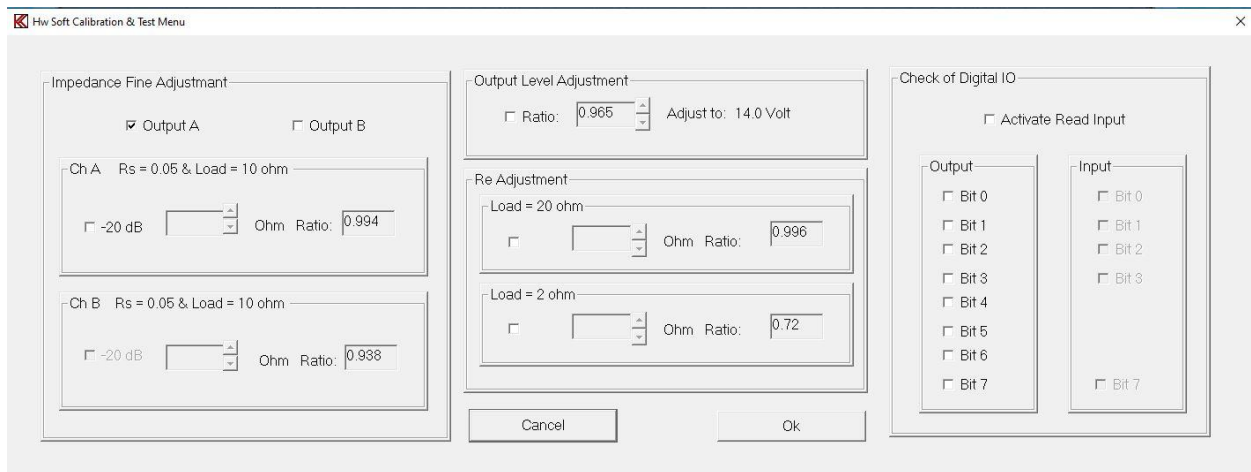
Hw Soft Calibration & Test Menu

×

Impedance Fine Adjustmant

Output A

Output B

Ch A Rs = 0.05 & Load = 10 ohm

-20 dB

Ohm Ratio: 0.994

Ch B Rs = 0.05 & Load = 10 ohm

-20 dB

Ohm Ratio: 0.938

Output Level Adjustment

Ratio: 0.965

Adjust to: 14.0 Volt

Re Adjustment

Load = 20 ohm

Ohm Ratio: 0.996

Load = 2 ohm

Ohm Ratio: 0.72

Cancel

Ok

Check of Digital IO

Activate Read Input

Output

Bit 0

Bit 1

Bit 2

Bit 3

Bit 4

Bit 5

Bit 6

Bit 7

Input

Bit 0

Bit 1

Bit 2

Bit 3

Bit 7